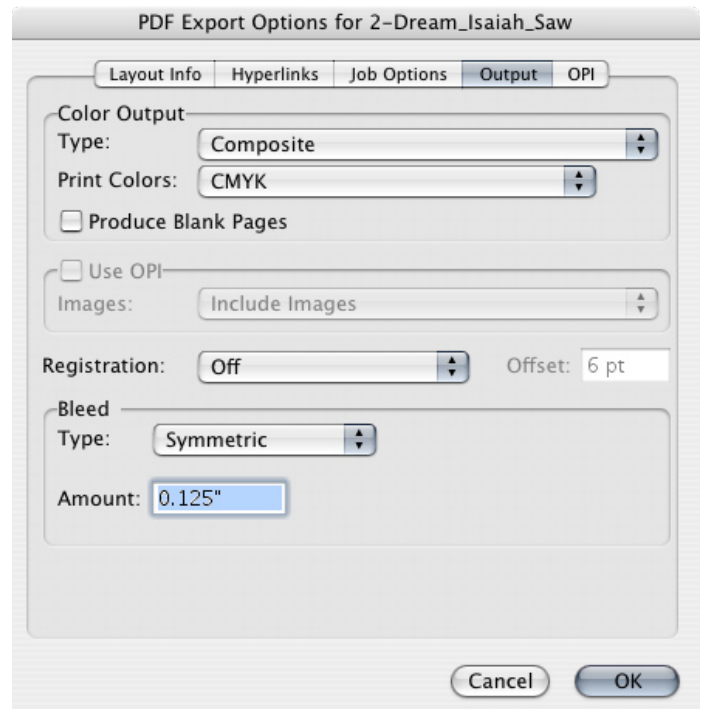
PDF Export Options for 2-Dream_Isaiah_Saw

Layout Info | Hyperlinks | Job Options | Output | OPI

Color Output
Type: Composite
Print Colors: CMYK
Produce Blank Pages

Use OPI
Images: Include Images

Registration: Off
Offset: 6 pt

Bleed
Type: Symmetric

Amount: 0.125"

Cancel
OK